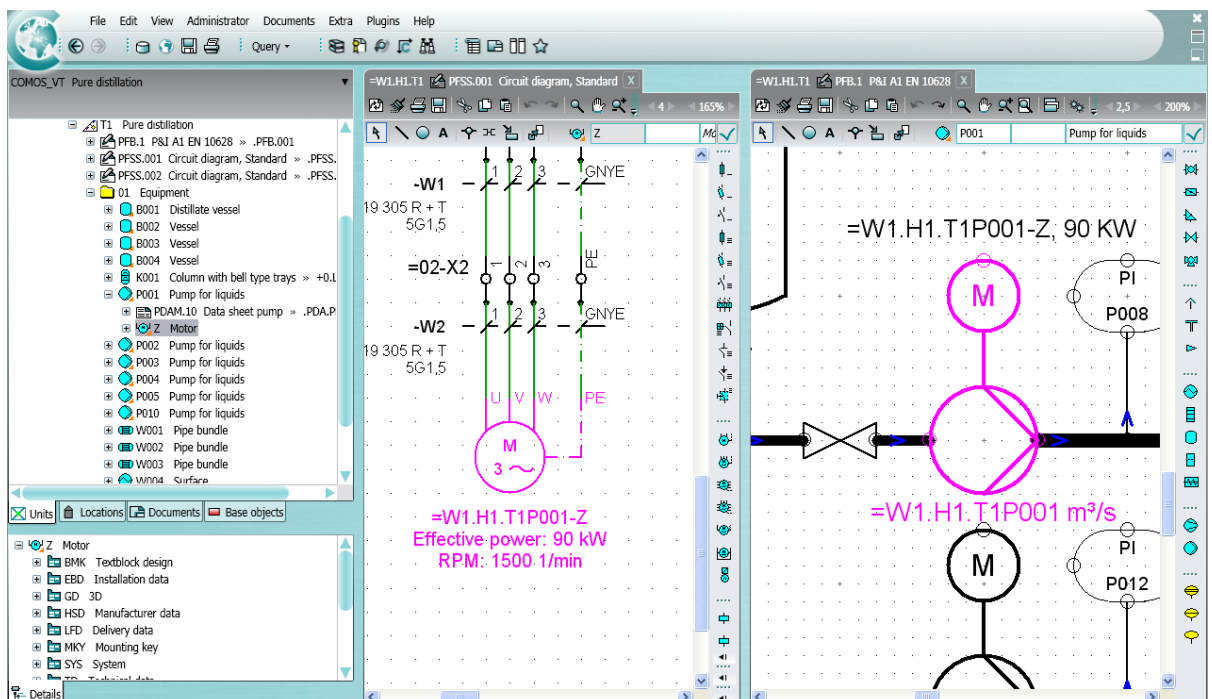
File Edit View Administrator Documents Extra Plugins Help

Query

COMOS_VT Pure distillation

T1 Pure distillation
PFB.1 P&I A1 EN 10628 » .PFB.001
PFSS.001 Circuit diagram, Standard » .PFSS.
PFSS.002 Circuit diagram, Standard » .PFSS.
01 Equipment
B001 Distillate vessel
B002 Vessel
B003 Vessel
B004 Vessel
K001 Column with bell type trays » +0.
P001 Pump for liquids
PDAM.10 Data sheet pump » .PDA.P
Z Motor
P002 Pump for liquids
P003 Pump for liquids
P004 Pump for liquids
P005 Pump for liquids
P010 Pump for liquids
W001 Pipe bundle
W002 Pipe bundle
W003 Pipe bundle
W004 Surface

Units Locations Documents Base objects

Z Motor
BMK Textblock design
EBD Installation data
GD 3D
HSD Manufacturer data
LFD Delivery data
MKY Mounting key
SYS System
TD Technical data

Details

=W1.H1.T1 PFSS.001 Circuit diagram, Standard X

4 165%

Z

-W1
19 305 R + T
5G1,5
1 2 3 GNYE
=02-X2
1 2 3 PE
-W2
19 305 R + T
5G1,5
1 2 3 GNYE
U V W PE
M
3 ~
=W1.H1.T1P001-Z
Effective power: 90 kW
RPM: 1500 1/min

=W1.H1.T1 PFB.1 P&I A1 EN 10628 X

2,5 200%

P001 Pump for liquids

=W1.H1.T1P001-Z, 90 KW
M
PI
P008
=W1.H1.T1P001 m³/s
M
PI
P012